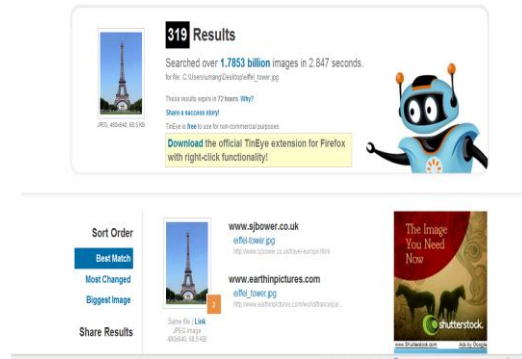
319 Results

Searched over 1.7853 billion images in 2.847 seconds.

for file: C:\Users\umang\Desktop\eiffel_tower.jpg

JPEG, 480x640, 68.5 KB

These results expire in 72 hours. Why?

Share a success story!

TinEye is free to use for non-commercial purposes.

Download the official TinEye extension for Firefox with right-click functionality!

Sort Order

Best Match

Most Changed

Biggest Image

Share Results

2

Same file | Link
JPEG image
480x640, 68.5 KB

www.sjbower.co.uk
eiffel-tower.jpg
http://www.sjbower.co.uk/travel-europe.html

www.earthinpictures.com
eiffel_tower.jpg
http://www.earthinpictures.com/world/france/pa...

The Image You Need Now

shutterstock

www.Shutterstock.com

Ads by Google